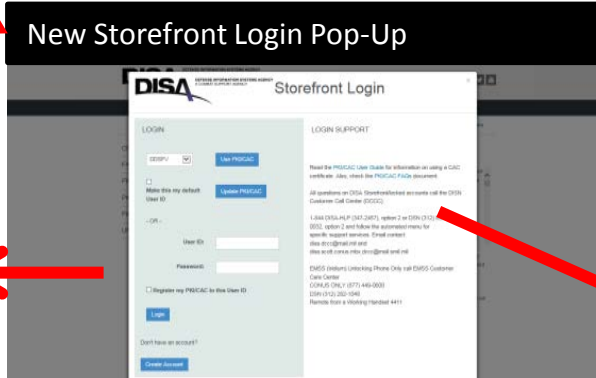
New Storefront Login Pop-Up

DISA DEFENSE INFORMATION SYSTEMS AGENCY A COMBAT SUPPORT AGENCY

Storefront Login

×

LOGIN

DISISFU

Use PKI/CAC

Make this my default User ID

Update PKI/CAC

- OR -

User ID:

Password:

Register my PKI/CAC to this User ID

Login

Don't have an account?

Create Account

LOGIN SUPPORT

Read the PKI/CAC User Guide for information on using a CAC certificate. Also, check the PKI/CAC FAQs document.

All questions on DISA Storefront/locked accounts call the DISN Customer Call Center (DCCC):

1-844-DISA-HLP (347-2457), option 2 or DSN (312) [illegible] 0032, option 2 and follow the automated menu for specific support services. Email contact: disa.dccc@mail.mil and disa.scott.conus.mbx.dccc@mail.smil.mil

EMSS (Iridium) Unlocking Phone Only call EMSS Customer Care Center
CONUS ONLY (877) 449-0600
DSN (312) 282-1040
Remote from a Working Handset 4411